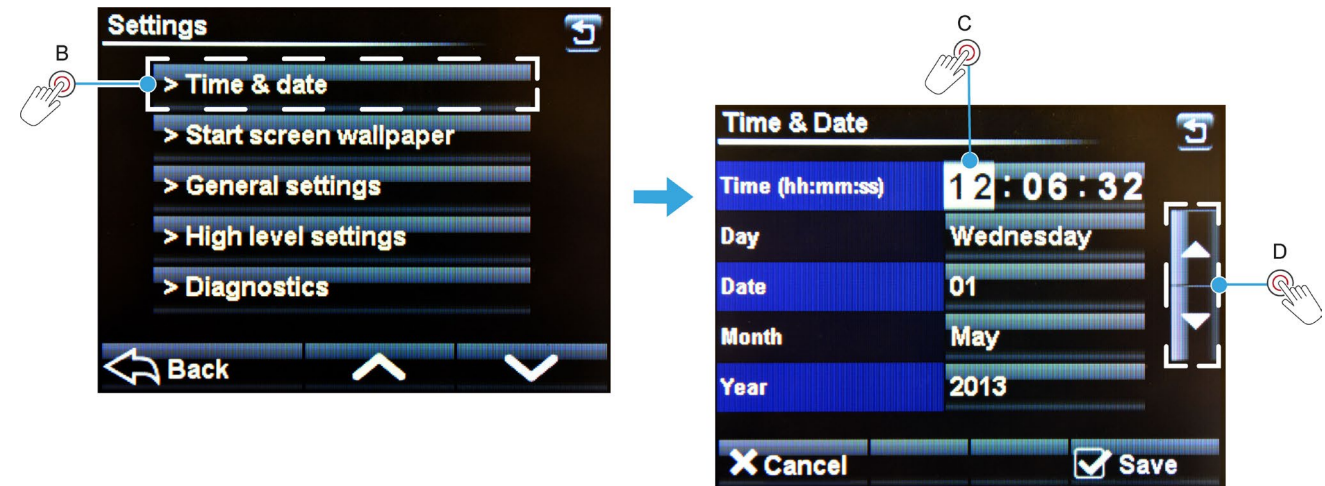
Settings

B

> Time & date

> Start screen wallpaper

> General settings

> High level settings

> Diagnostics

Back

C

Time & Date

| Time (hh:mm:ss) | 12 : 06 : 32 |
|---|---|
| Day | Wednesday |
| Date | 01 |
| Month | May |
| Year | 2013 |

D

Cancel

Save